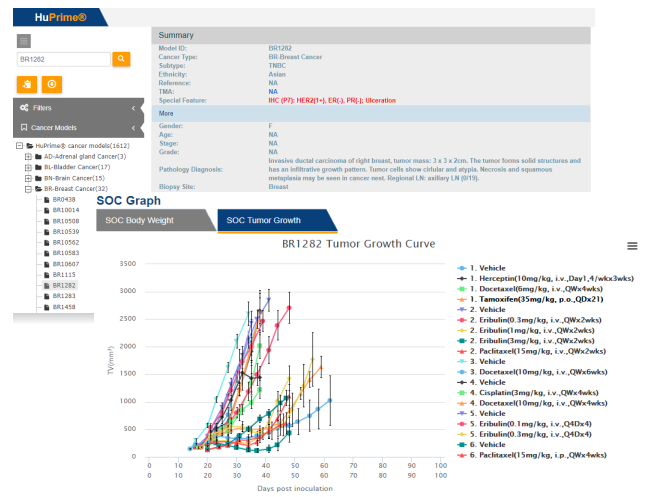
HuPrime®

BR1282

Filters

Cancer Models

HuPrime® cancer models(1612)
AD-Adrenal gland Cancer(3)
BL-Bladder Cancer(17)
BN-Brain Cancer(15)
BR-Breast Cancer(32)
BR0438
BR10014
BR10508
BR10539
BR10562
BR10583
BR10607
BR1115
BR1282
BR1283
BR1458

Summary

| | |
|---|---|
| Model ID: | BR1282 |
| Cancer Type: | BR-Breast Cancer |
| Subtype: | TNBC |
| Ethnicity: | Asian |
| Reference: | NA |
| TMA: | NA |
| Special Feature: | IHC (P/?): HER2(1+), ER(-), PR(-); Ulceration |

More

| | |
|---|---|
| Gender: | F |
| Age: | NA |
| Stage: | NA |
| Grade: | NA |
| Pathology Diagnosis: | Invasive ductal carcinoma of right breast, tumor mass: 3 x 3 x 2cm. The tumor forms solid structures and has an infiltrative growth pattern. Tumor cells show cirlular and atypia. Necrosis and squamous metaplasia may be seen in cancer nest. Regional LN: axillary LN (0/19). |
| Biopsy Site: | Breast |

SOC Graph

SOC Body Weight | SOC Tumor Growth

BR1282 Tumor Growth Curve

TV(mm³)
3500
3000
2500
2000
1500
1000
500
0

0 10 20 30 40 50 60 70 80 90 100
0 10 20 30 40 50 60 70 80 90 100
Days post inoculation

1. Vehicle
1. Herceptin(10mg/kg, i.v.,Day1,4/wkx3wks)
1. Docetaxel(6mg/kg, i.v., QWx4wks)
1. Tamoxifen(35mg/kg, p.o.,QDx21)
2. Vehicle
2. Eribulin(0.3mg/kg, i.v.,QWx2wks)
2. Eribulin(1mg/kg, i.v.,QWx2wks)
2. Eribulin(3mg/kg, i.v.,QWx2wks)
2. Paclitaxel(15mg/kg, i.v.,QWx2wks)
3. Vehicle
3. Docetaxel(10mg/kg, i.v.,QWx6wks)
4. Vehicle
4. Cisplatin(3mg/kg, i.v.,QWx4wks)
4. Docetaxel(10mg/kg, i.v.,QWx4wks)
5. Vehicle
5. Eribulin(0.1mg/kg, i.v.,Q4Dx4)
5. Eribulin(0.3mg/kg, i.v.,Q4Dx4)
6. Vehicle
6. Paclitaxel(15mg/kg, i.p.,QWx4wks)